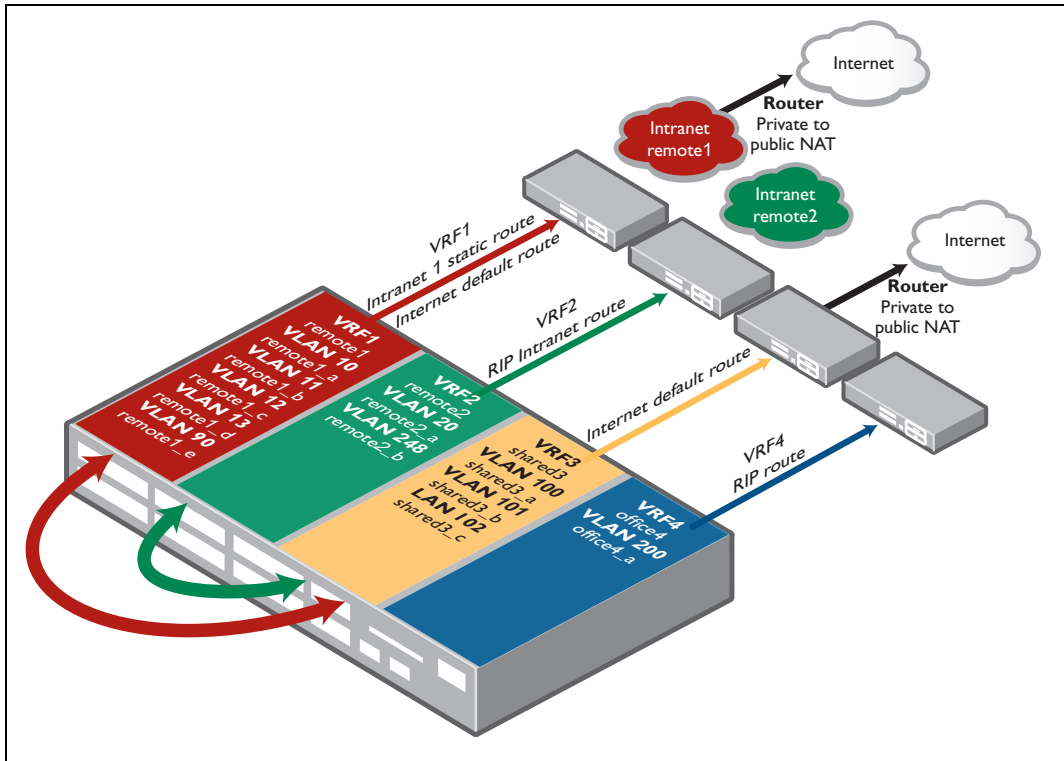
Internet

Router
Private to
public NAT

Intranet
remote1

Intranet
remote2

Internet

Router
Private to
public NAT

VRF1
Intranet 1 static route
Internet default route

VRF2
RIP Intranet route

Internet default route

VRF4
RIP route

VRF1
remote1
VLAN 10
remote1_a
VLAN 11
remote1_b
VLAN 12
remote1_c
VLAN 13
remote1_d
VLAN 90
remote1_e

VRF2
remote2
VLAN 20
remote2_a
VLAN 248
remote2_b

VRF3
shared3
VLAN 100
shared3_a
VLAN 101
shared3_b
LAN 102
shared3_c

VRF4
office4
VLAN 200
office4_a